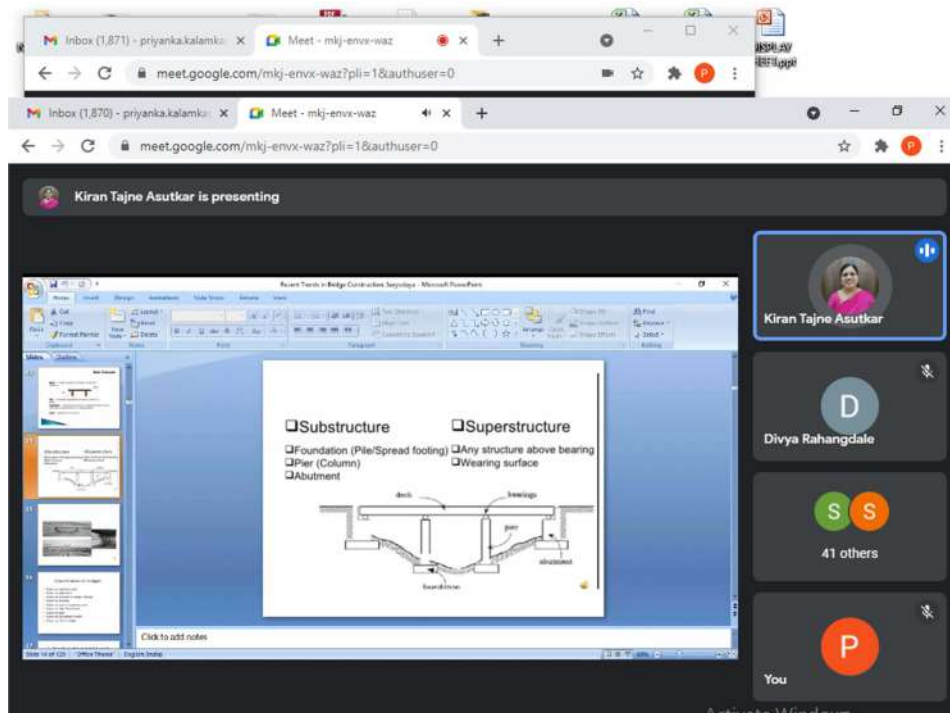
Inbox (1,871) - priyanka.kalamka ×
Meet - mkj-envx-waz ×
+
meet.google.com/mkj-envx-waz?pli=1&authuser=0
P

Inbox (1,870) - priyanka.kalamka ×
Meet - mkj-envx-waz ×
+
meet.google.com/mkj-envx-waz?pli=1&authuser=0
P

Kiran Tajne Asutkar is presenting

Recent Trends in Bridge Construction Sanyukta - Microsoft PowerPoint

❑Substructure
❑Foundation (Pile/Spread footing)
❑Pier (Column)
❑Abutment

❑Superstructure
❑Any structure above bearing
❑Wearing surface

deck
bearings
pier
abutment
foundation

Click to add notes

Kiran Tajne Asutkar

D
Divya Rahangdale

S S
41 others

P
You